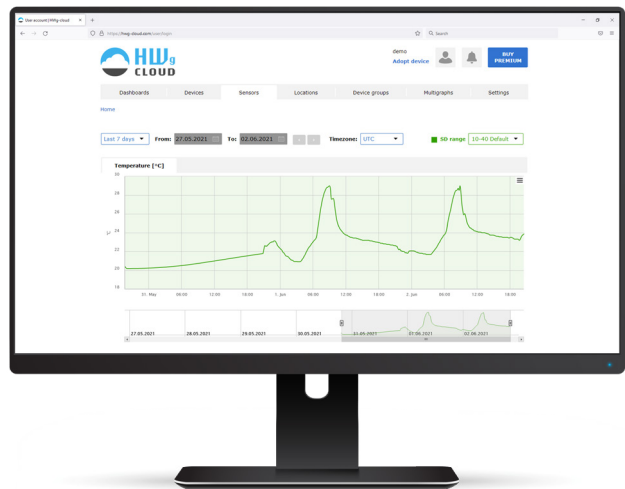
User account | HWg cloud
https://hwg.cloud.dev/user/login
Search

HWg CLOUD

demo
Adopt device
BUY PREMIUM

Dashboards | Devices | Sensors | Locations | Device groups | Multigraphs | Settings

Home

Last 7 days From: 27.05.2021 To: 02.06.2021 Timezone: UTC SD range 10-40 Default

Temperature [°C]

30
28
26
24
22
20
18

°C

31. May 06:00 12:00 18:00 1. Jun 06:00 12:00 18:00 2. Jun 06:00 12:00 18:00

27.05.2021 28.05.2021 29.05.2021 30.05.2021 31.05.2021 01.06.2021 02.06.2021